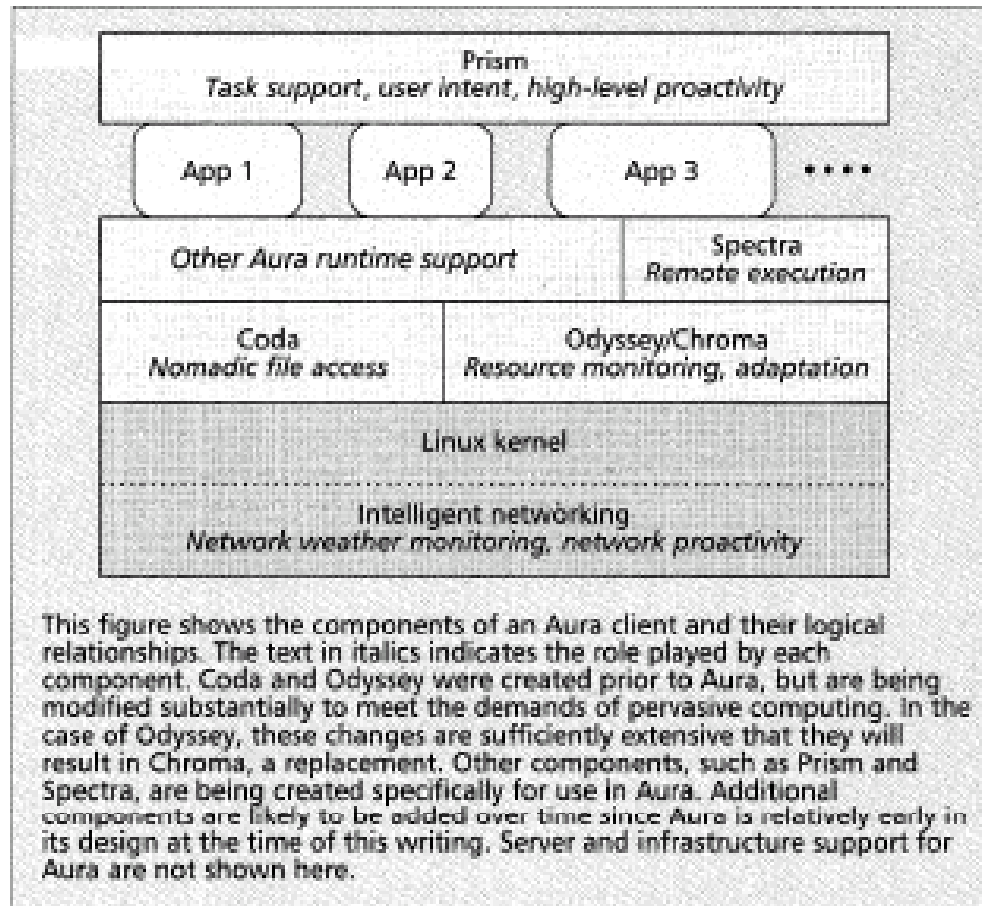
Prism
Task support, user intent, high-level proactivity

App 1

App 2

App 3

••••

Other Aura runtime support

Spectra
Remote execution

Coda
Nomadic file access

Odyssey/Chroma
Resource monitoring, adaptation

Linux kernel

Intelligent networking
Network weather monitoring, network proactivity

This figure shows the components of an Aura client and their logical relationships. The text in italics indicates the role played by each component. Coda and Odyssey were created prior to Aura, but are being modified substantially to meet the demands of pervasive computing. In the case of Odyssey, these changes are sufficiently extensive that they will result in Chroma, a replacement. Other components, such as Prism and Spectra, are being created specifically for use in Aura. Additional components are likely to be added over time since Aura is relatively early in its design at the time of this writing. Server and infrastructure support for Aura are not shown here.